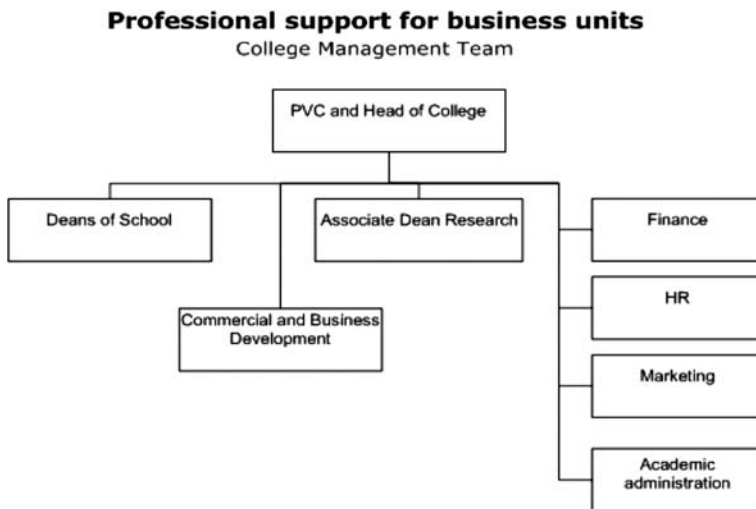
Professional support for business units
College Management Team

PVC and Head of College

Deans of School

Associate Dean Research

Commercial and Business Development

Finance

HR

Marketing

Academic administration